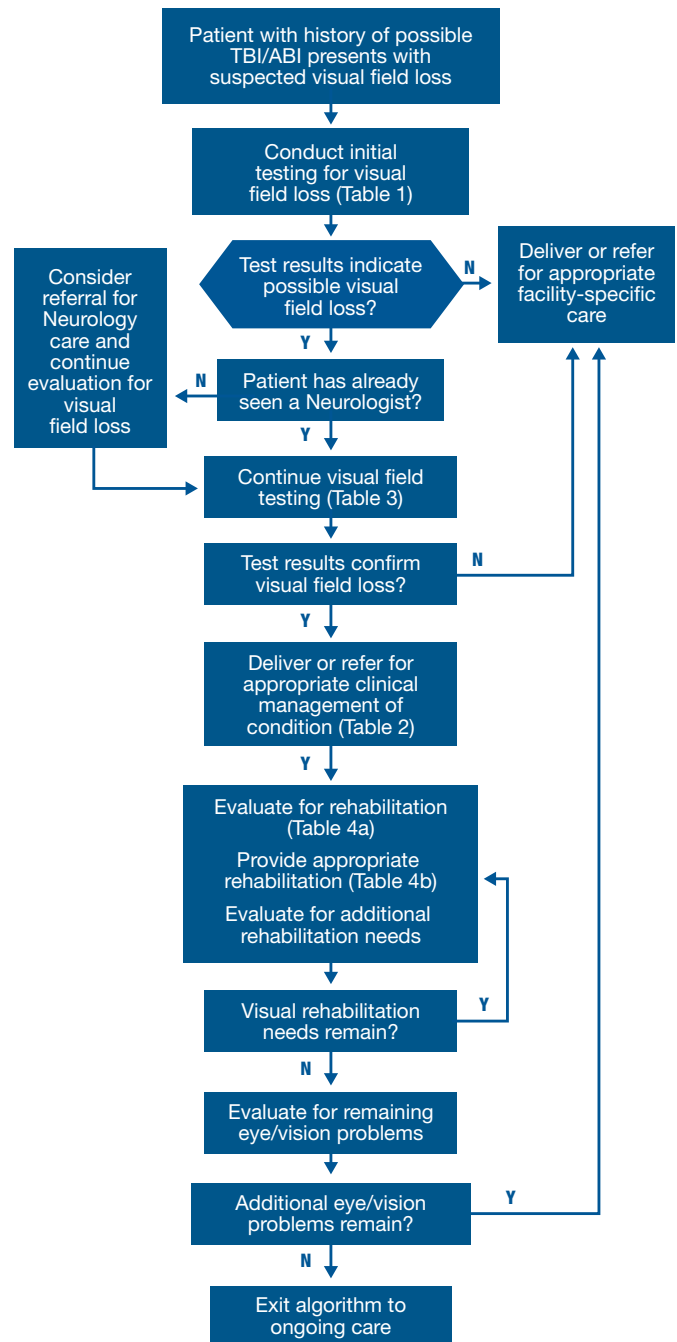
Patient with history of possible TBI/ABI presents with suspected visual field loss

Conduct initial testing for visual field loss (Table 1)

Test results indicate possible visual field loss?

N

Deliver or refer for appropriate facility-specific care

Y

Consider referral for Neurology care and continue evaluation for visual field loss

N

Patient has already seen a Neurologist?

Y

Continue visual field testing (Table 3)

Test results confirm visual field loss?

N

Y

Deliver or refer for appropriate clinical management of condition (Table 2)

Y

Evaluate for rehabilitation (Table 4a)

Provide appropriate rehabilitation (Table 4b)

Evaluate for additional rehabilitation needs

Visual rehabilitation needs remain?

Y

N

Evaluate for remaining eye/vision problems

Additional eye/vision problems remain?

Y

N

Exit algorithm to ongoing care